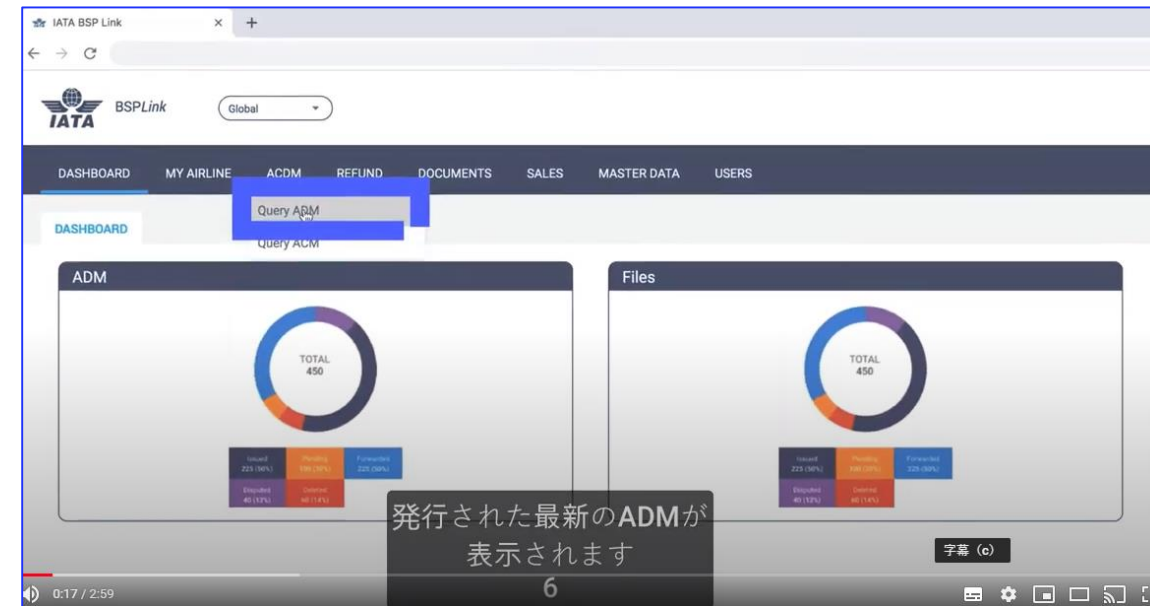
IATA BSP Link ×  +

IATA BSPLink Global

DASHBOARD MY AIRLINE ACDM REFUND DOCUMENTS SALES MASTER DATA USERS

Query ADM
Query ACM

DASHBOARD

ADM

TOTAL
450

Issued 225 (50%) | Pending 180 (30%) | Forwarded 225 (50%)
Disputed 45 (12%) | Deleted 60 (14%)

Files

TOTAL
450

Issued 225 (50%) | Pending 180 (30%) | Forwarded 225 (50%)
Disputed 45 (12%) | Deleted 60 (14%)

発行された最新のADMが
表示されます
6

字幕 (c)

0:17 / 2:59